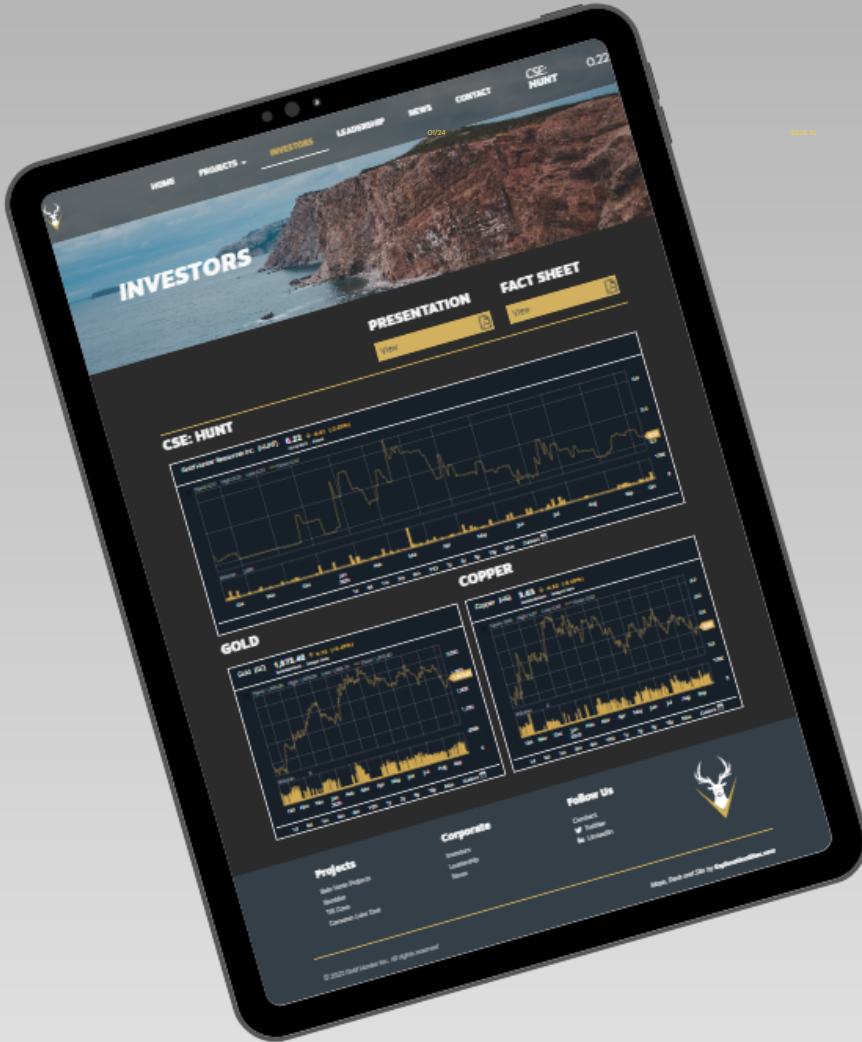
HOME PROJECTS INVESTORS LEADERSHIP NEWS CONTACT CSE: HUNT 0.22

INVESTORS

PRESENTATION
View

FACT SHEET
View

CSE: HUNT

0.22

COPPER

GOLD

1,872.40

3.65

Follow Us
Contact
Twitter
LinkedIn

Projects
Belle Vente Projects
Vendor
Tilt Cove
Canadian Lake Gold

Corporate
Investors
Leadership
News

Maps, Deck and Site by

© 2023 Gold Hunter Inc. All rights reserved